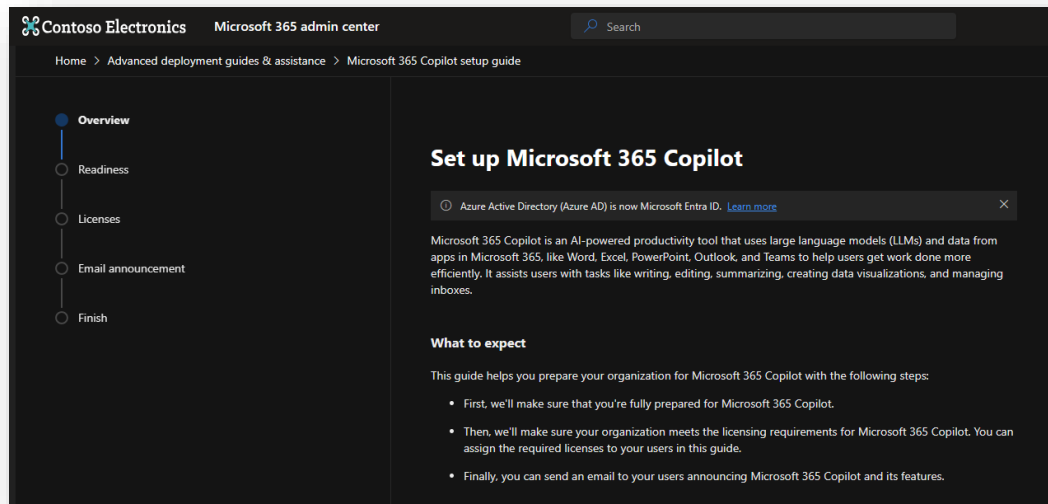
Contoso Electronics Microsoft 365 admin center

Search

Home > Advanced deployment guides & assistance > Microsoft 365 Copilot setup guide

Overview

Readiness

Licenses

Email announcement

Finish

Set up Microsoft 365 Copilot

Azure Active Directory (Azure AD) is now Microsoft Entra ID. Learn more

Microsoft 365 Copilot is an AI-powered productivity tool that uses large language models (LLMs) and data from apps in Microsoft 365, like Word, Excel, PowerPoint, Outlook, and Teams to help users get work done more efficiently. It assists users with tasks like writing, editing, summarizing, creating data visualizations, and managing inboxes.

What to expect

This guide helps you prepare your organization for Microsoft 365 Copilot with the following steps:

- First, we'll make sure that you're fully prepared for Microsoft 365 Copilot.
- Then, we'll make sure your organization meets the licensing requirements for Microsoft 365 Copilot. You can assign the required licenses to your users in this guide.
- Finally, you can send an email to your users announcing Microsoft 365 Copilot and its features.